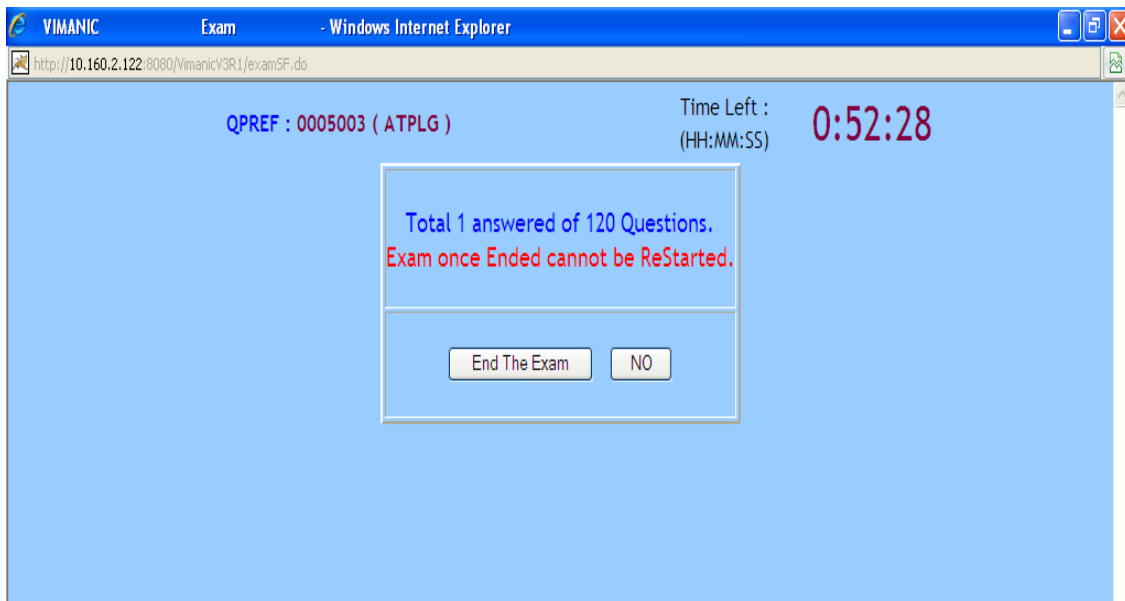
VIMANIC Exam - Windows Internet Explorer

http://10.160.2.122:8080/VimanicV3R1/examSF.do

QPREF : 0005003 ( ATPLG )

Time Left :
(HH:MM:SS)

0:52:28

Total 1 answered of 120 Questions.
Exam once Ended cannot be ReStarted.

End The Exam NO